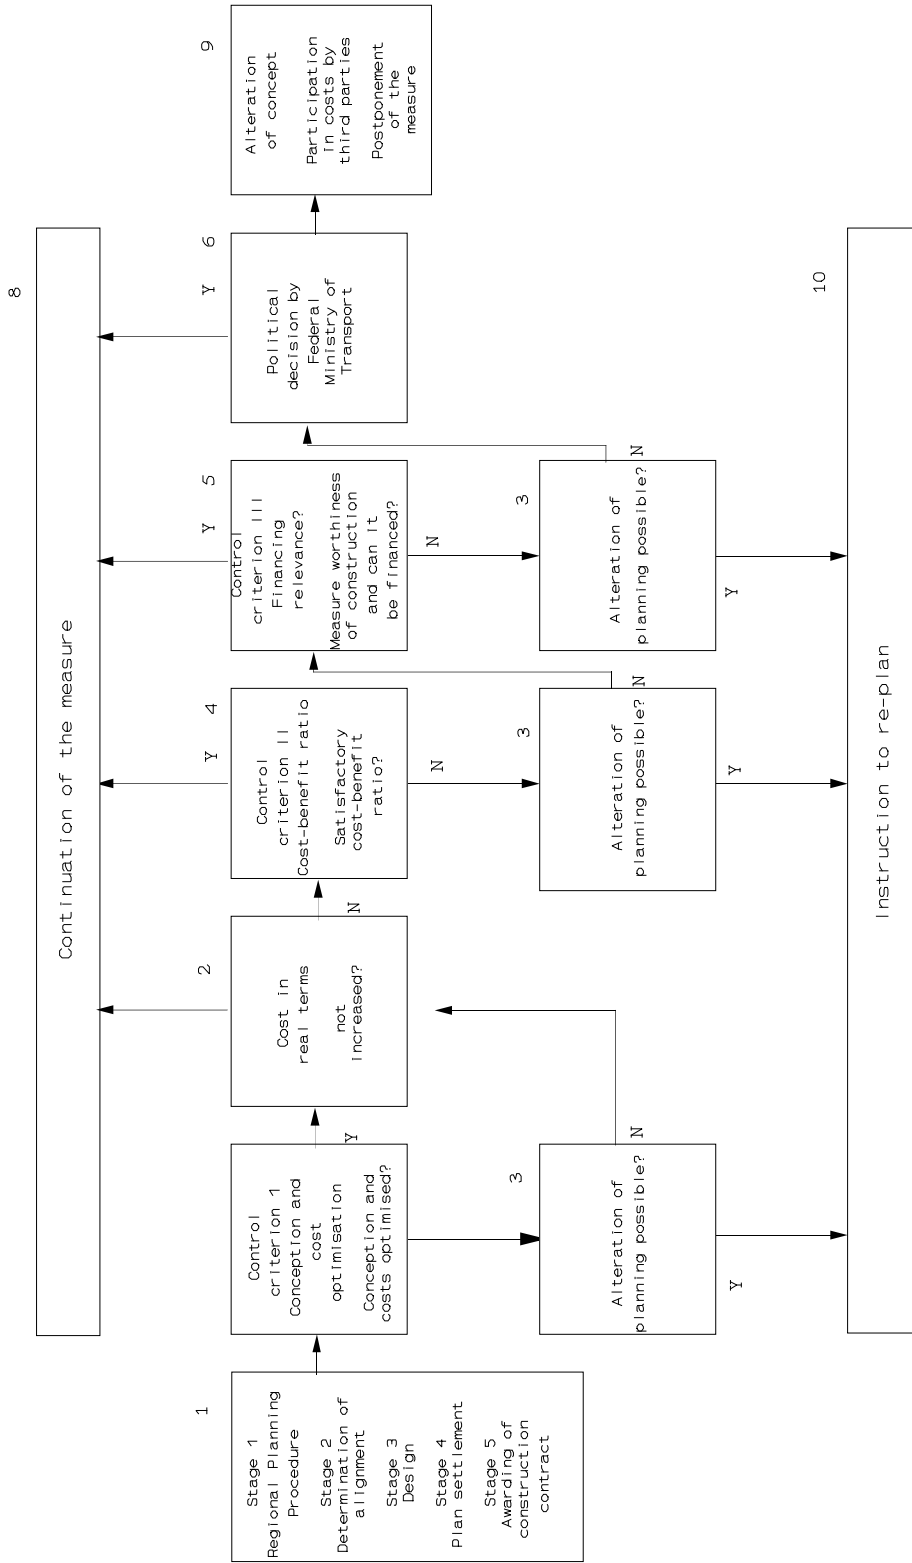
1

Stage 1
Regional Planning
Procedure

Stage 2
Determination of
alignment

Stage 3
Design

Stage 4
Plan settlement

Stage 5
Awarding of
construction
contract

Continuation of the measure

8

Control
criterion 1
Conception and
cost
optimisation

Conception and
costs optimised?

Y

3

Alteration of
planning possible?

N

Y

2

Cost in
real terms
not
increased?

N

Y 4

Control
criterion II
Cost-benefit ratio

Satisfactory
cost-benefit
ratio?

N

3

Alteration of
planning possible?

N

Y

Y 5

Control
criterion III
Financing
relevance?

Measure worthiness
of construction
and can it
be financed?

N

3

Alteration of
planning possible?

N

Y

Y 6

Political
decision by
Federal
Ministry of
Transport

9

Alteration
of concept

Participation
in costs by
third parties

Postponement
of the
measure

10

Instruction to re-plan